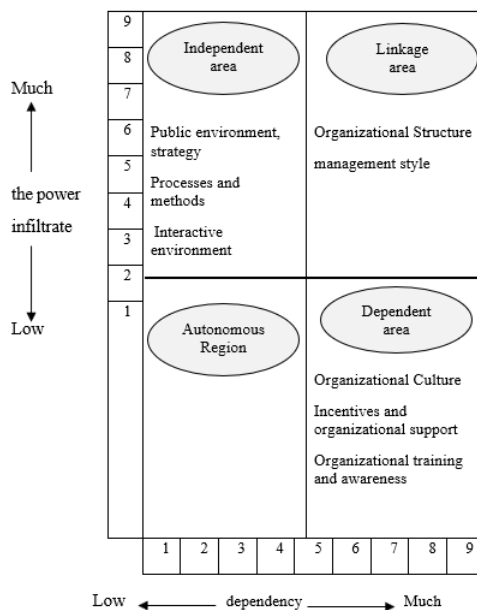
Much

the power infiltrate

Low

9
8
7
6
5
4
3
2
1

Independent area

Public environment, strategy

Processes and methods

Interactive environment

Linkage area

Organizational Structure

management style

Autonomous Region

Dependent area

Organizational Culture

Incentives and organizational support

Organizational training and awareness

1 2 3 4 5 6 7 8 9

Low dependency Much